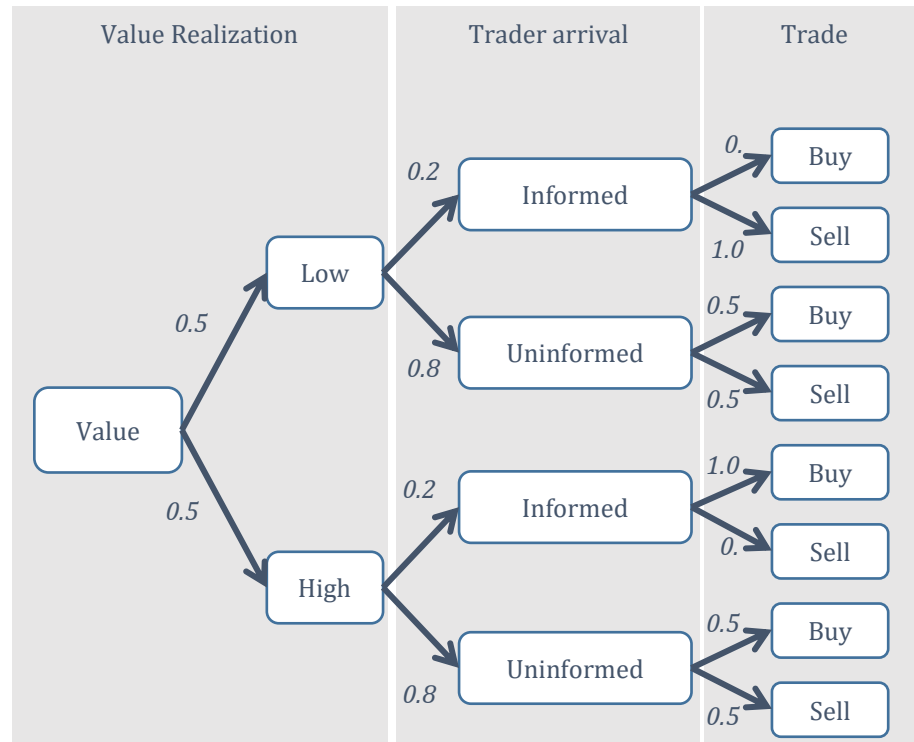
Value Realization

Trader arrival

Trade

Value

0.5

0.5

Low

High

0.2

Informed

0.8

Uninformed

0.2

Informed

0.8

Uninformed

0.

Buy

1.0

Sell

0.5

Buy

0.5

Sell

1.0

Buy

0.

Sell

0.5

Buy

0.5

Sell